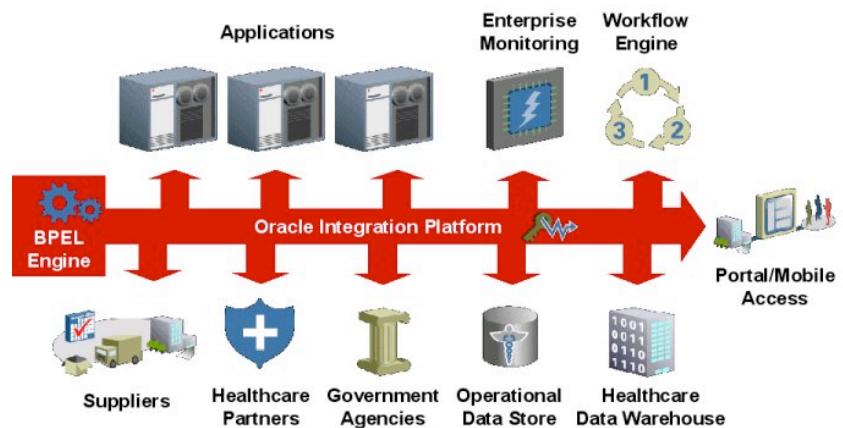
Applications

Enterprise Monitoring

Workflow Engine

1

2

3

BPEL Engine

Oracle Integration Platform

Portal/Mobile Access

Suppliers

Healthcare Partners

Government Agencies

Operational Data Store

Healthcare Data Warehouse

1001
0011
0110
1110